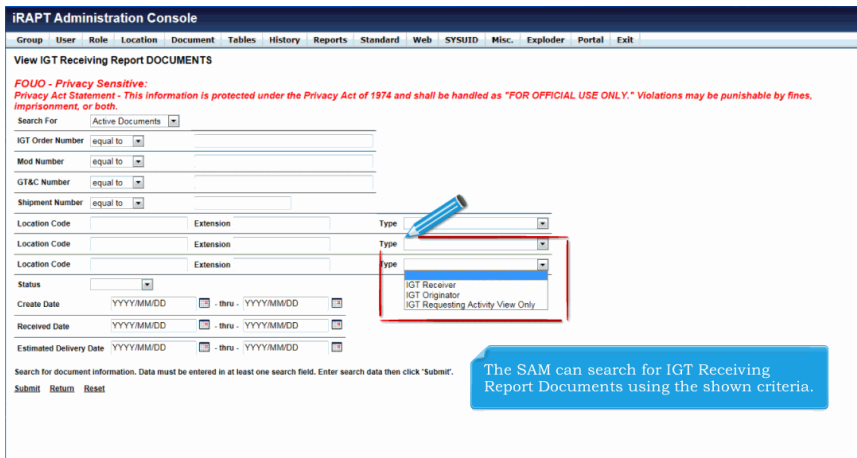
iRAPT Administration Console

Group User Role Location Document Tables History Reports Standard Web SYSUID Misc. Exploder Portal Exit

View IGT Receiving Report DOCUMENTS

FOUO - Privacy Sensitive:
Privacy Act Statement - This information is protected under the Privacy Act of 1974 and shall be handled as "FOR OFFICIAL USE ONLY." Violations may be punishable by fines, imprisonment, or both.

Search For Active Documents

IGT Order Number equal to

Mod Number equal to

GT&C Number equal to

Shipment Number equal to

Location Code Extension Type

Location Code Extension Type

Location Code Extension Type

IGT Receiver
IGT Originator
IGT Requesting Activity View Only

Status

Create Date YYYY/MM/DD - thru - YYYY/MM/DD

Received Date YYYY/MM/DD - thru - YYYY/MM/DD

Estimated Delivery Date YYYY/MM/DD - thru - YYYY/MM/DD

Search for document information. Data must be entered in at least one search field. Enter search data then click 'Submit'.

Submit Return Reset

The SAM can search for IGT Receiving Report Documents using the shown criteria.